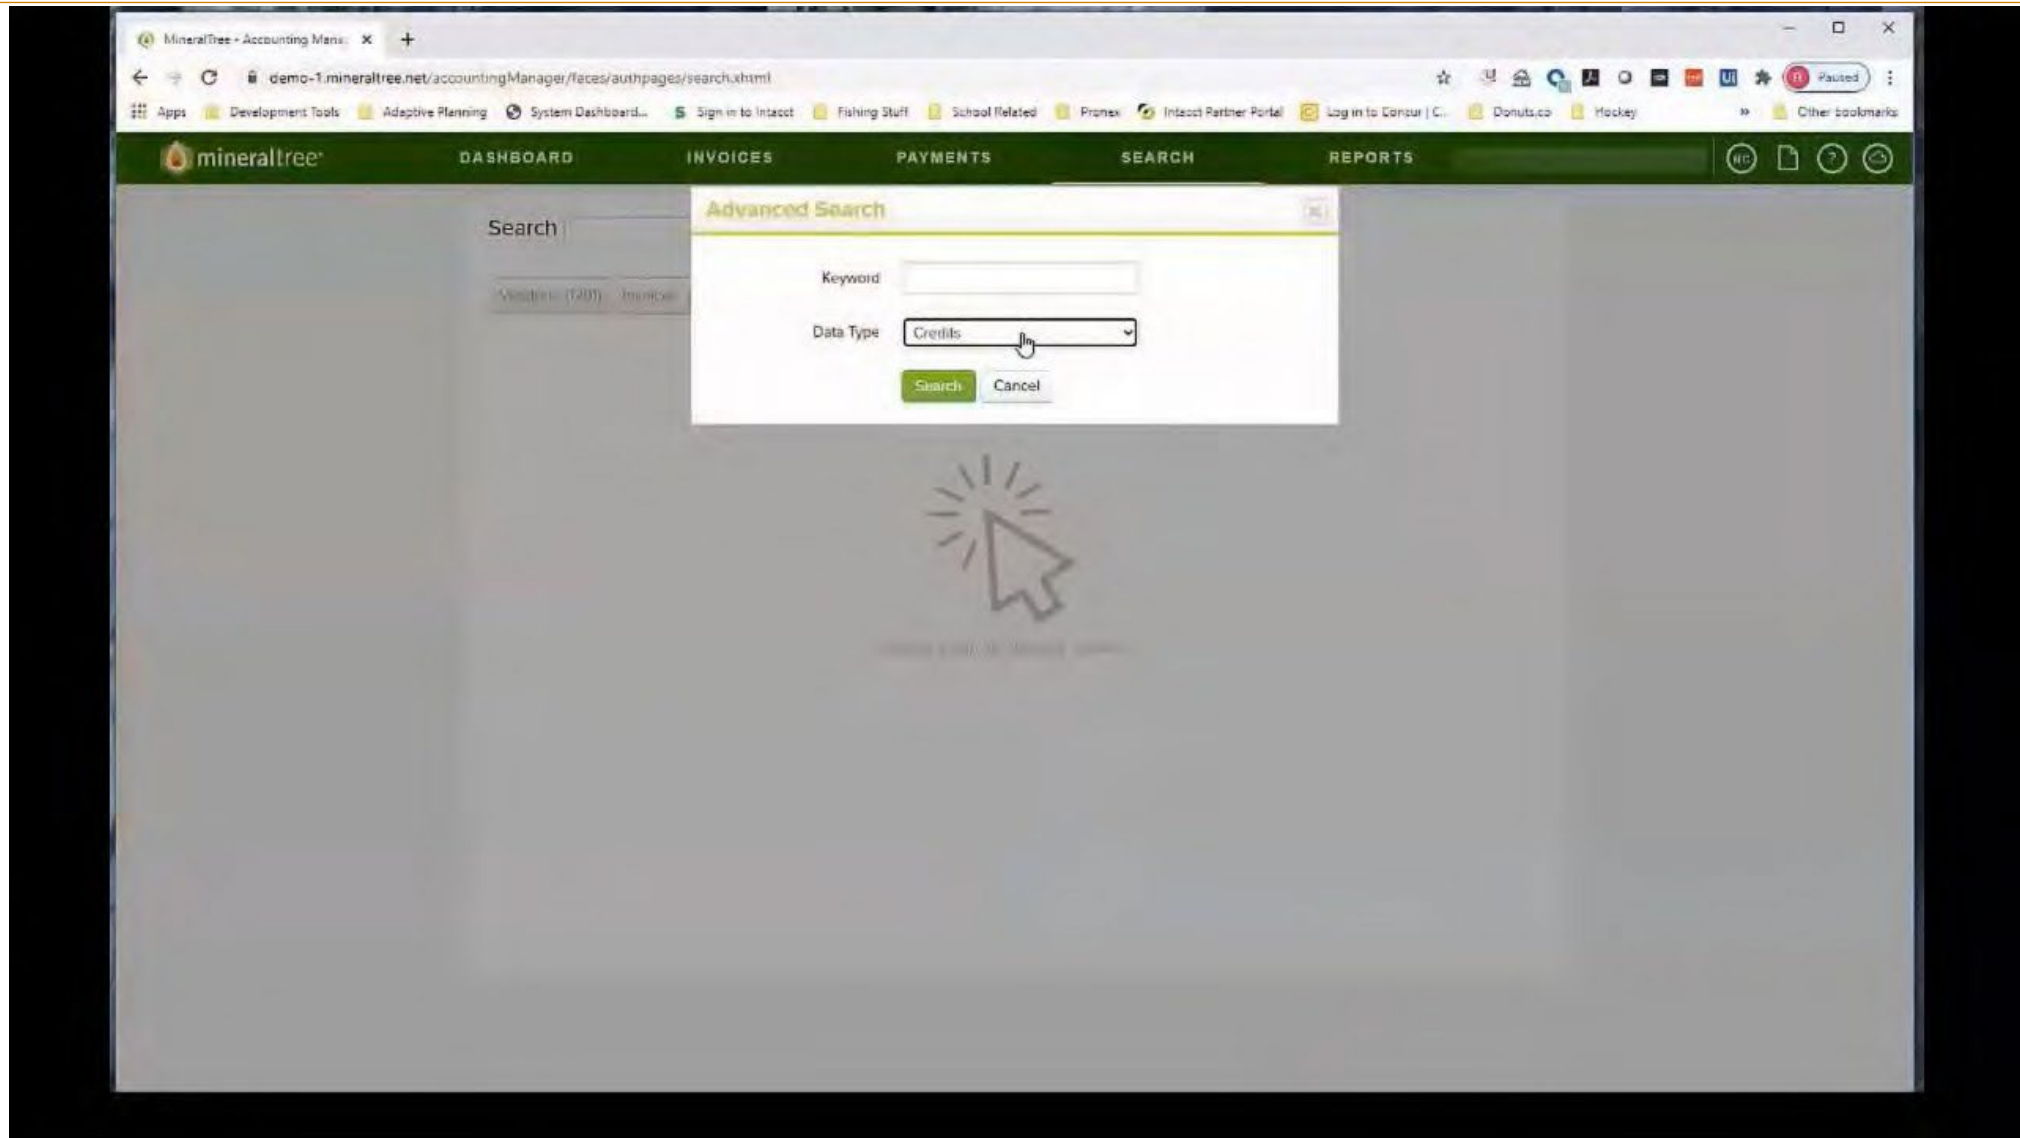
MineralTree - Accounting Mana ×

demo-1.mineraltree.net/accountingManager/faces/authpages/search.xhtml

Paused

Apps Development Tools Adaptive Planning System Dashboard... Sign in to Intacct Fishing Stuff School Related Pronex Intacct Partner Portal Log in to Concur | C... Donuts.co Hockey » Other bookmarks

mineraltree

DASHBOARD INVOICES PAYMENTS SEARCH REPORTS

Search

Vendors (120) Invoices

Advanced Search

Keyword

Data Type Credits

Search Cancel

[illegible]